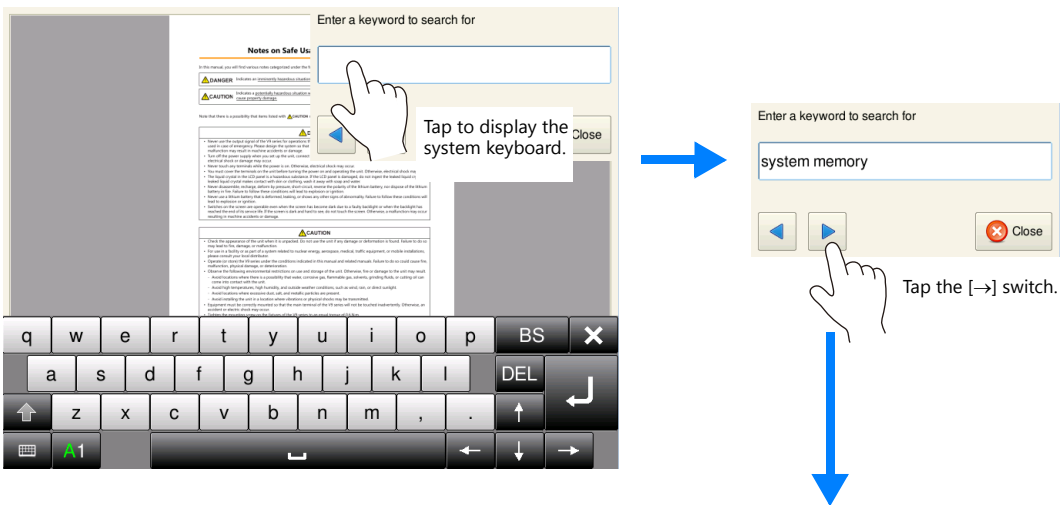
Notes on Safe Us

DANGER

CAUTION

CAUTION

Enter a keyword to search for

Tap to display the system keyboard.

Close

q w e r t y u i o p BS

a s d f g h j k l DEL

z x c v b n m , .

A1

Enter a keyword to search for

system memory

Close

Tap the [→] switch.